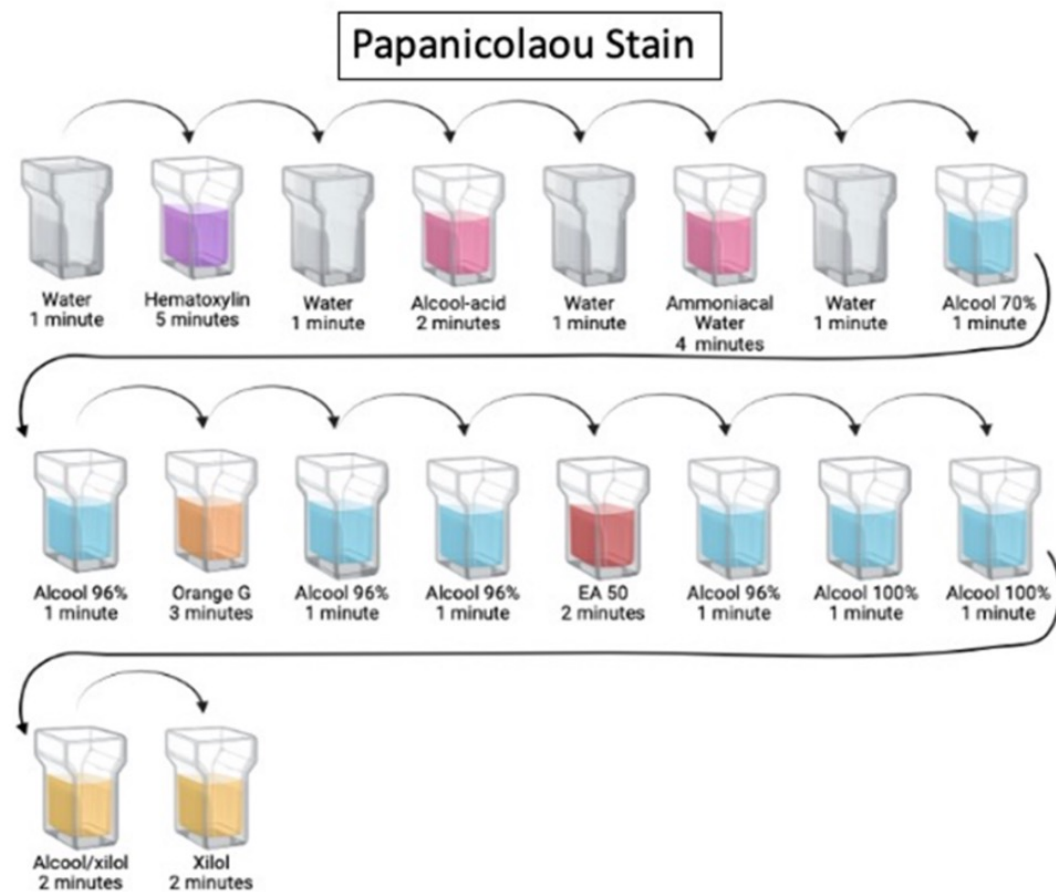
Papanicolaou Stain

Water
1 minute

Hematoxylin
5 minutes

Water
1 minute

Alcool-acid
2 minutes

Water
1 minute

Ammoniacal
Water
4 minutes

Water
1 minute

Alcool 70%
1 minute

Alcool 96%
1 minute

Orange G
3 minutes

Alcool 96%
1 minute

Alcool 96%
1 minute

EA 50
2 minutes

Alcool 96%
1 minute

Alcool 100%
1 minute

Alcool 100%
1 minute

Alcool/xilol
2 minutes

Xilol
2 minutes